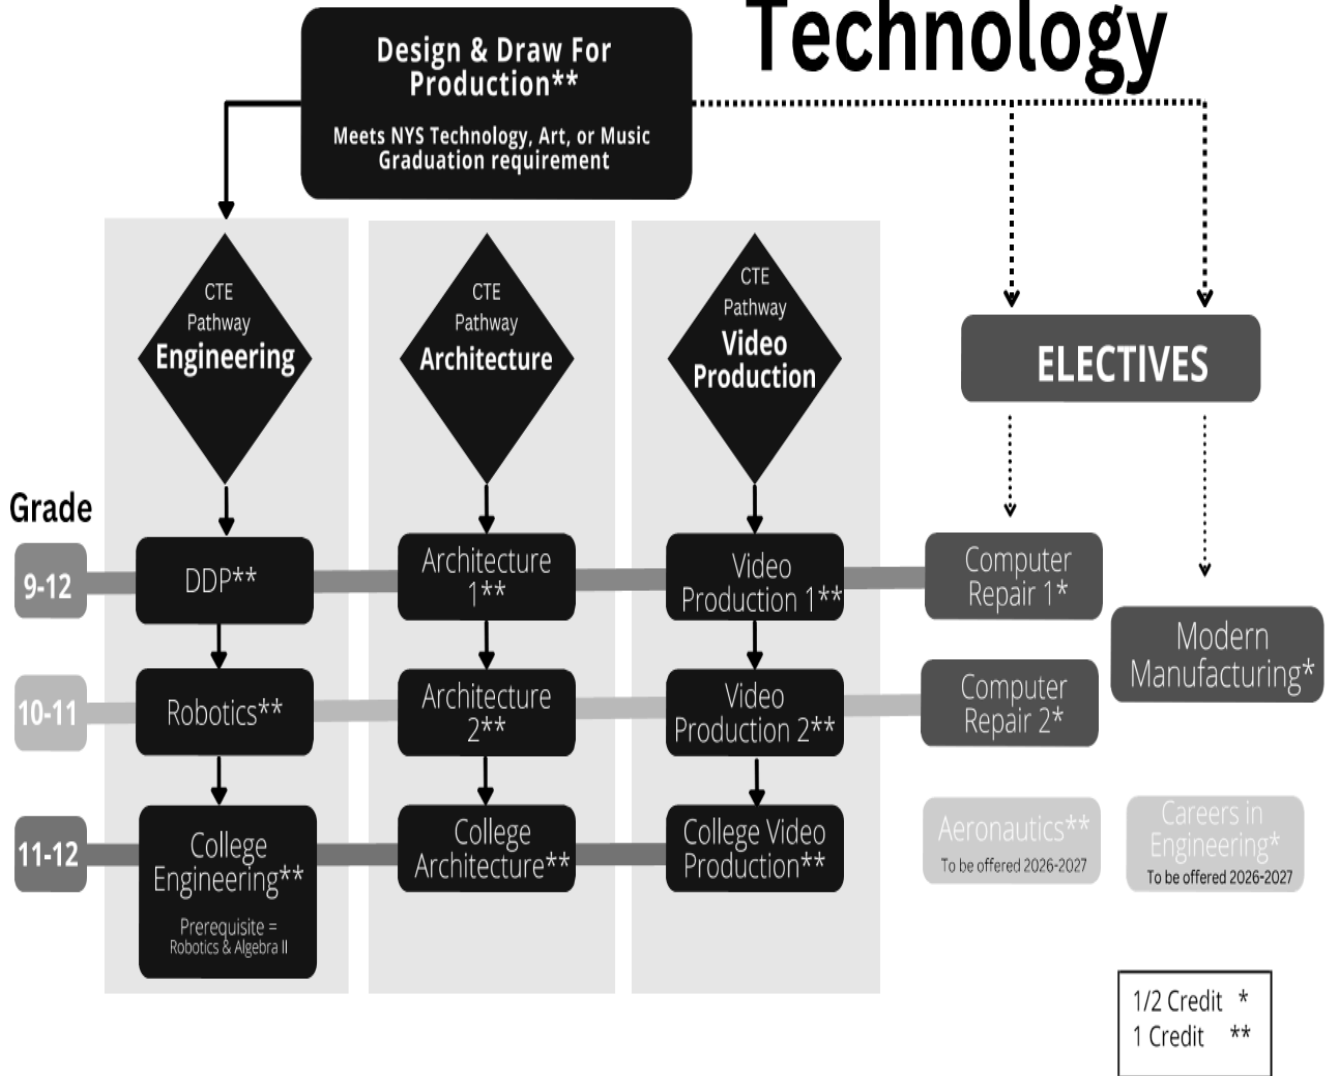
Technology

Design & Draw For Production**

Meets NYS Technology, Art, or Music Graduation requirement

CTE Pathway Engineering

CTE Pathway Architecture

CTE Pathway Video Production

ELECTIVES

Grade

9-12

DDP**

Architecture 1**

Video Production 1**

Computer Repair 1*

Modern Manufacturing*

10-11

Robotics**

Architecture 2**

Video Production 2**

Computer Repair 2*

11-12

College Engineering**

Prerequisite = Robotics & Algebra II

College Architecture**

College Video Production**

Aeronautics**
To be offered 2026-2027

Careers in Engineering*
To be offered 2026-2027

1/2 Credit *
1 Credit **